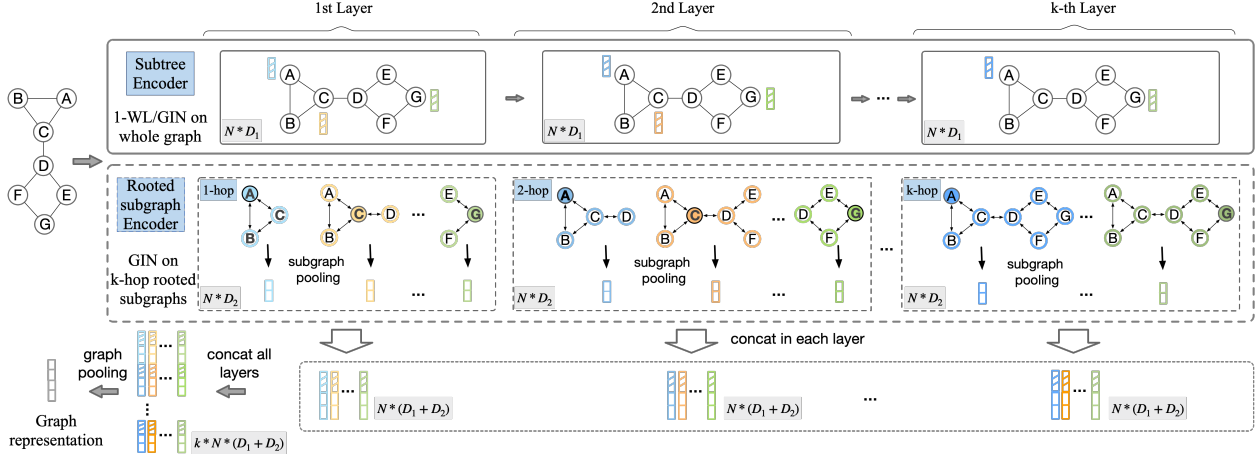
1st Layer

2nd Layer

k-th Layer

Subtree Encoder

1-WL/GIN on whole graph

A B C D E F G

$N*D_1$

A B C D E F G

$N*D_1$

A B C D E F G

$N*D_1$

B A C D F E G

Rooted subgraph Encoder

GIN on k-hop rooted subgraphs

1-hop

A C B

A C B D

E G F

subgraph pooling

$N*D_2$

2-hop

A C D B

A C D B E F

E D G F

subgraph pooling

$N*D_2$

k-hop

A C D E G B F

A C D E G B F

subgraph pooling

$N*D_2$

concat in each layer

$N*(D_1+D_2)$

$N*(D_1+D_2)$

$N*(D_1+D_2)$

graph pooling

concat all layers

$k*N*(D_1+D_2)$

Graph representation